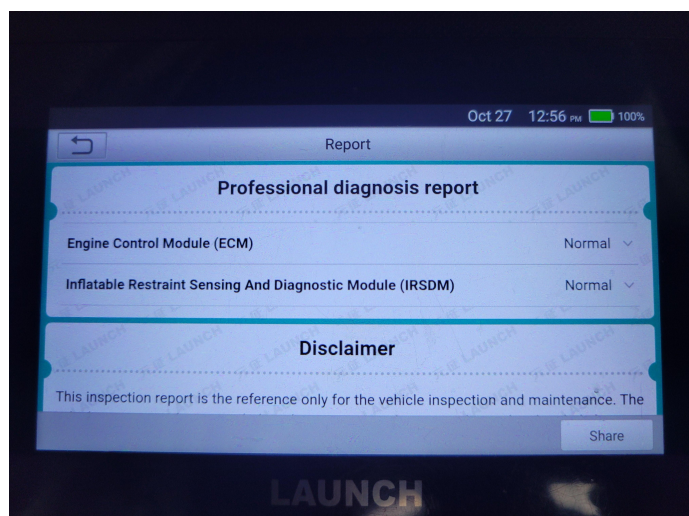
Oct 27 12:56 PM 100%

Report

Professional diagnosis report

Engine Control Module (ECM) Normal

Inflatable Restraint Sensing And Diagnostic Module (IRSDM) Normal

Disclaimer

This inspection report is the reference only for the vehicle inspection and maintenance. The

Share

LAUNCH